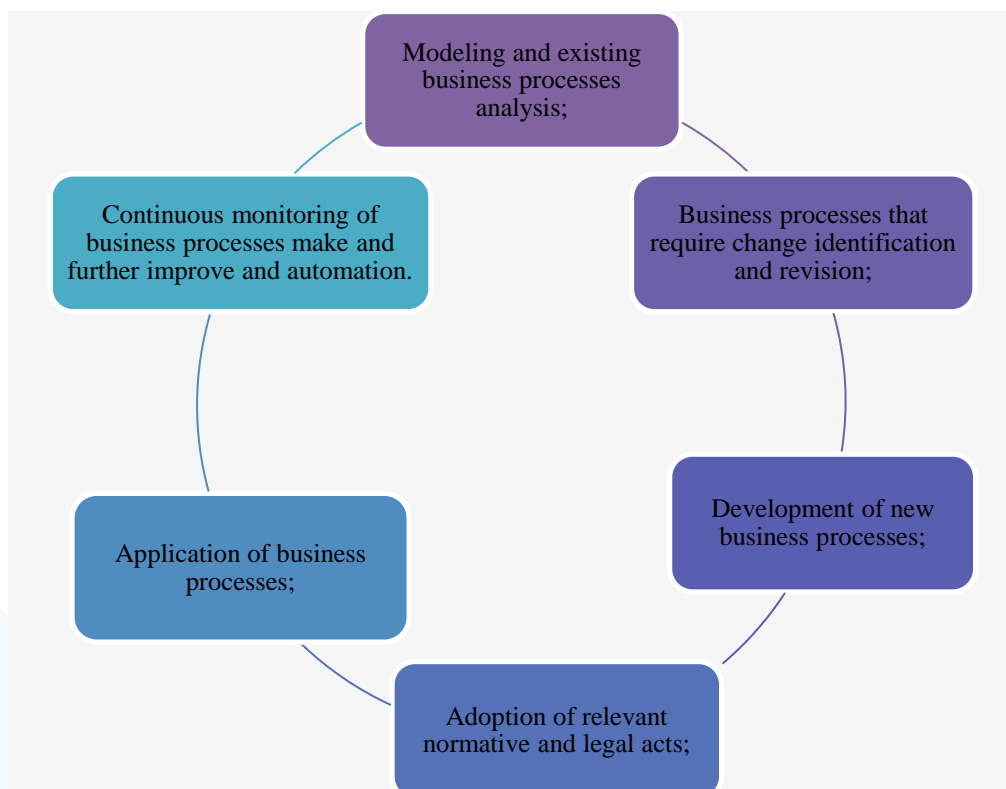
Modeling and existing business processes analysis;

Business processes that require change identification and revision;

Development of new business processes;

Adoption of relevant normative and legal acts;

Application of business processes;

Continuous monitoring of business processes make and further improve and automation.